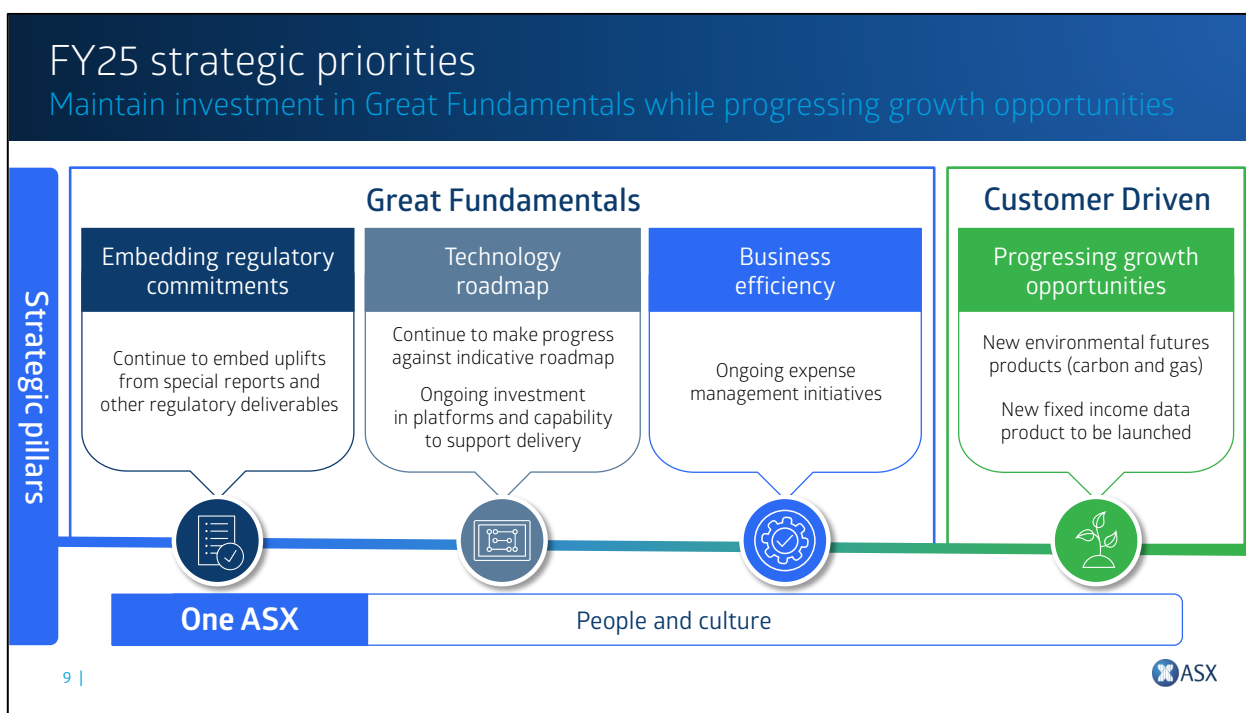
FY25 strategic priorities
Maintain investment in Great Fundamentals while progressing growth opportunities

Strategic pillars

Great Fundamentals

Embedding regulatory commitments

Continue to embed uplifts from special reports and other regulatory deliverables

Technology roadmap

Continue to make progress against indicative roadmap

Ongoing investment in platforms and capability to support delivery

Business efficiency

Ongoing expense management initiatives

Customer Driven

Progressing growth opportunities

New environmental futures products (carbon and gas)

New fixed income data product to be launched

One ASX

People and culture

9 |

ASX